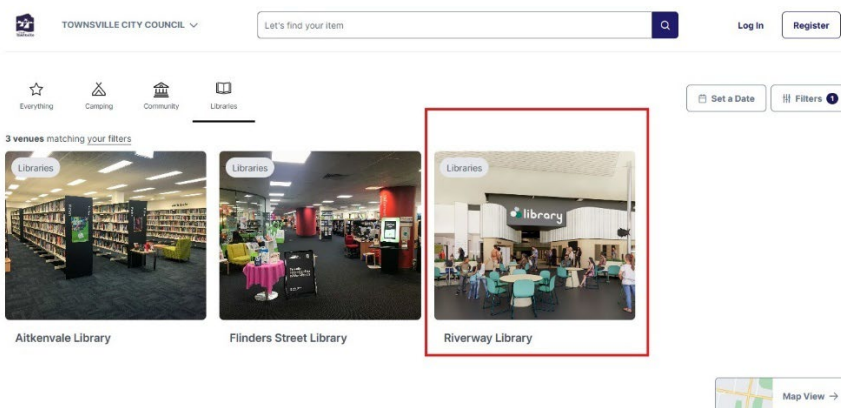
TOWNSVILLE CITY COUNCIL

Let's find your item

Log In

Register

Everything

Camping

Community

Libraries

Set a Date

Filters 1

3 venues matching your filters

Libraries

Aitkenvale Library

Libraries

Flinders Street Library

Libraries

library

Riverway Library

Map View →